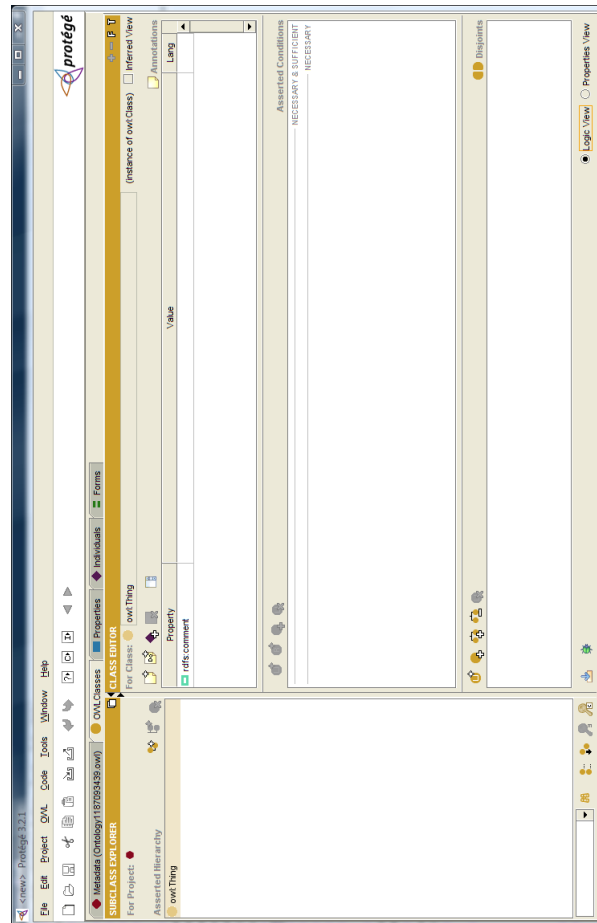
<new> Protégé 3.2.1

File Edit Project OWL Code Tools Window Help

protégé

Metadata (Ontology1187093439.owl) | OWLClasses | Properties | Individuals | Forms

SUBCLASS EXPLORER
For Project:
Asserted Hierarchy
owl:Thing

CLASS EDITOR
For Class: owl:Thing
(instance of owl:Class)
Inferred View

Annotations

| Property | Value | Lang |
|---|---|---|
| rdfs:comment | | |

Asserted Conditions
NECESSARY & SUFFICIENT
NECESSARY

Disjoints

Logic View
Properties View